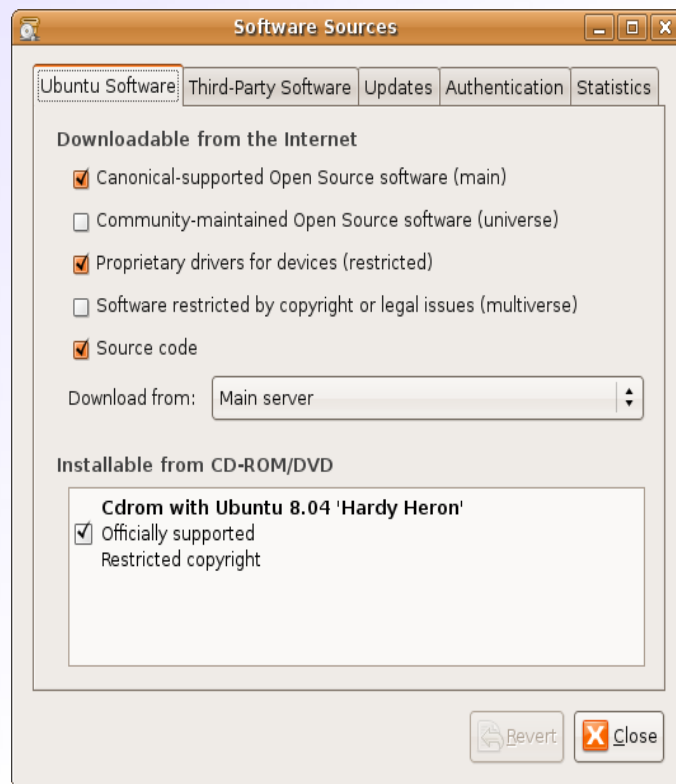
Software Sources

Ubuntu Software | Third-Party Software | Updates | Authentication | Statistics

Downloadable from the Internet

Canonical-supported Open Source software (main)

Community-maintained Open Source software (universe)

Proprietary drivers for devices (restricted)

Software restricted by copyright or legal issues (multiverse)

Source code

Download from: Main server

Installable from CD-ROM/DVD

Cdrom with Ubuntu 8.04 'Hardy Heron'
Officially supported
Restricted copyright

Revert
Close